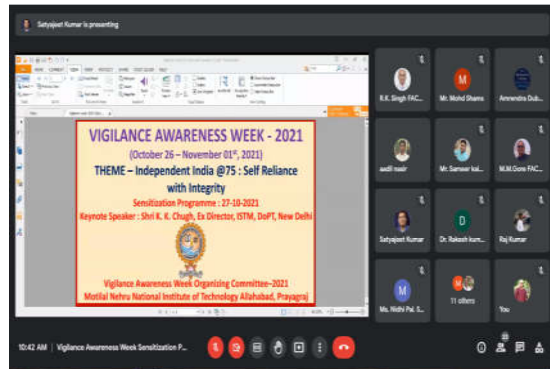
Satyajeet Kumar is presenting

VIGILANCE AWARENESS WEEK - 2021

(October 26 – November 01st, 2021)

THEME – Independent India @75 : Self Reliance with Integrity

Sensitization Programme : 27-10-2021

Keynote Speaker : Shri K. K. Chugh, Ex Director, ISTM, DoPT, New Delhi

Vigilance Awareness Week Organizing Committee–2021

Motilal Nehru National Institute of Technology Allahabad, Prayagraj

R.K. Singh FAC...

Mr. Mohd Shams

Amrendra Dub...

aadil nasir

Mr. Sameer kai...

M.M.Gore FAC...

Satyajeet Kumar

Dr. Rakesh kum...

Raj Kumar

Ms. Nidhi Pal S...

11 others

You

10:42 AM | Vigilance Awareness Week Sensitization P...